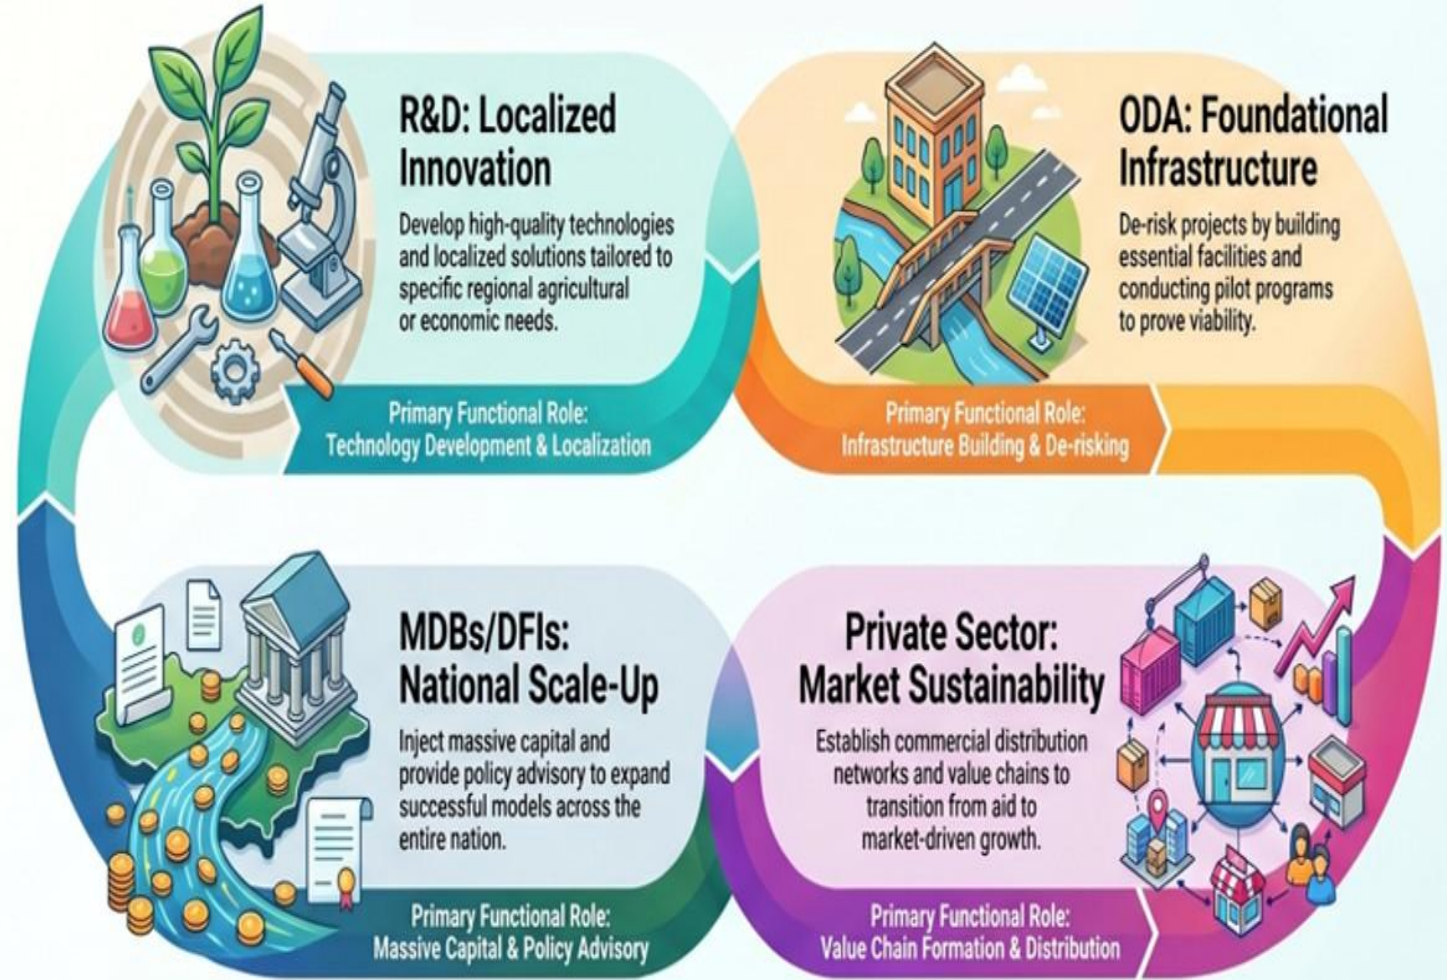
R&D: Localized Innovation

Develop high-quality technologies and localized solutions tailored to specific regional agricultural or economic needs.

Primary Functional Role: Technology Development & Localization

ODA: Foundational Infrastructure

De-risk projects by building essential facilities and conducting pilot programs to prove viability.

Primary Functional Role: Infrastructure Building & De-risking

MDBs/DFIs: National Scale-Up

Inject massive capital and provide policy advisory to expand successful models across the entire nation.

Primary Functional Role: Massive Capital & Policy Advisory

Private Sector: Market Sustainability

Establish commercial distribution networks and value chains to transition from aid to market-driven growth.

Primary Functional Role: Value Chain Formation & Distribution